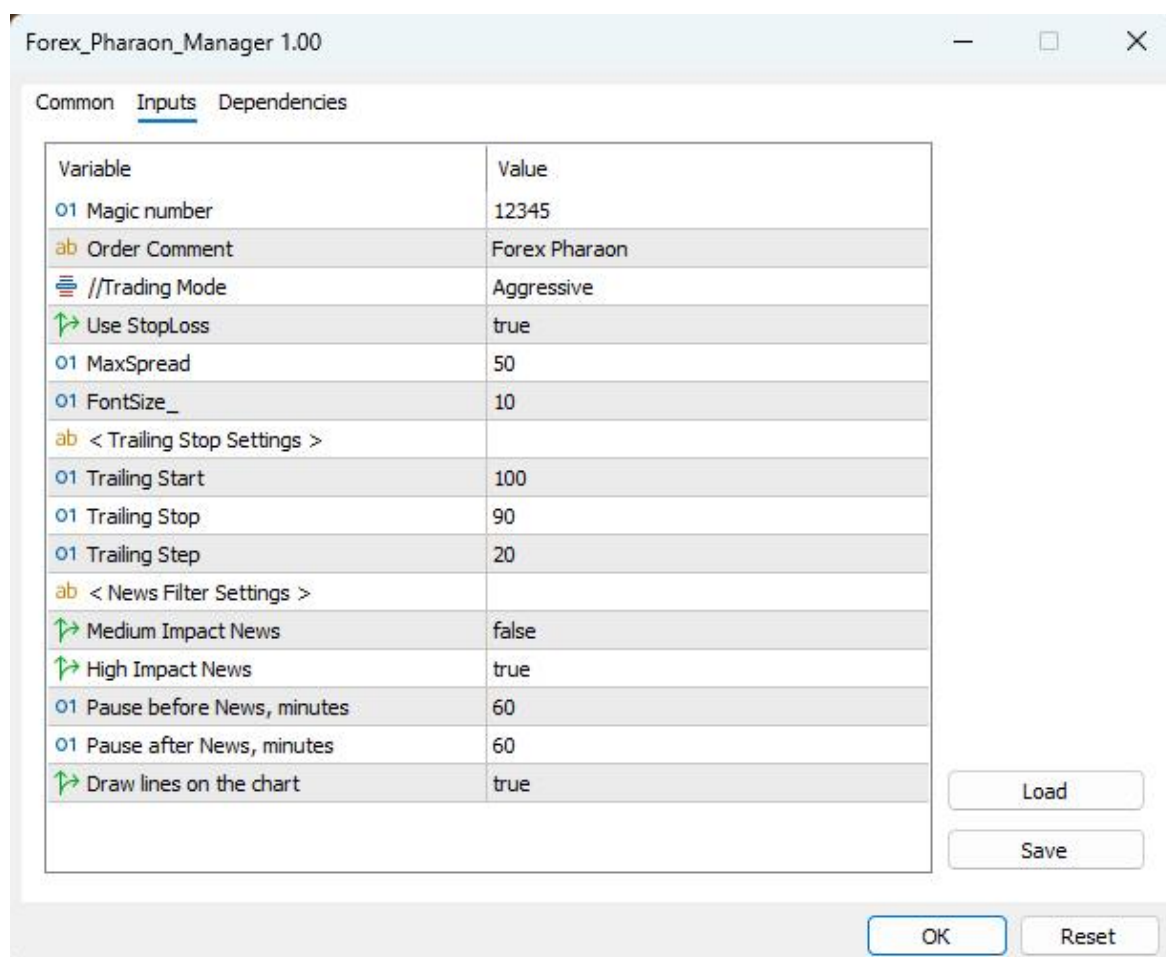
Forex_Pharaon_Manager 1.00

Common Inputs Dependencies

| Variable | Value |
|---|---|
| 01 Magic number | 12345 |
| ab Order Comment | Forex Pharaon |
| //Trading Mode | Aggressive |
| Use StopLoss | true |
| 01 MaxSpread | 50 |
| 01 FontSize_ | 10 |
| ab < Trailing Stop Settings > | |
| 01 Trailing Start | 100 |
| 01 Trailing Stop | 90 |
| 01 Trailing Step | 20 |
| ab < News Filter Settings > | |
| Medium Impact News | false |
| High Impact News | true |
| 01 Pause before News, minutes | 60 |
| 01 Pause after News, minutes | 60 |
| Draw lines on the chart | true |

Load
Save
OK
Reset